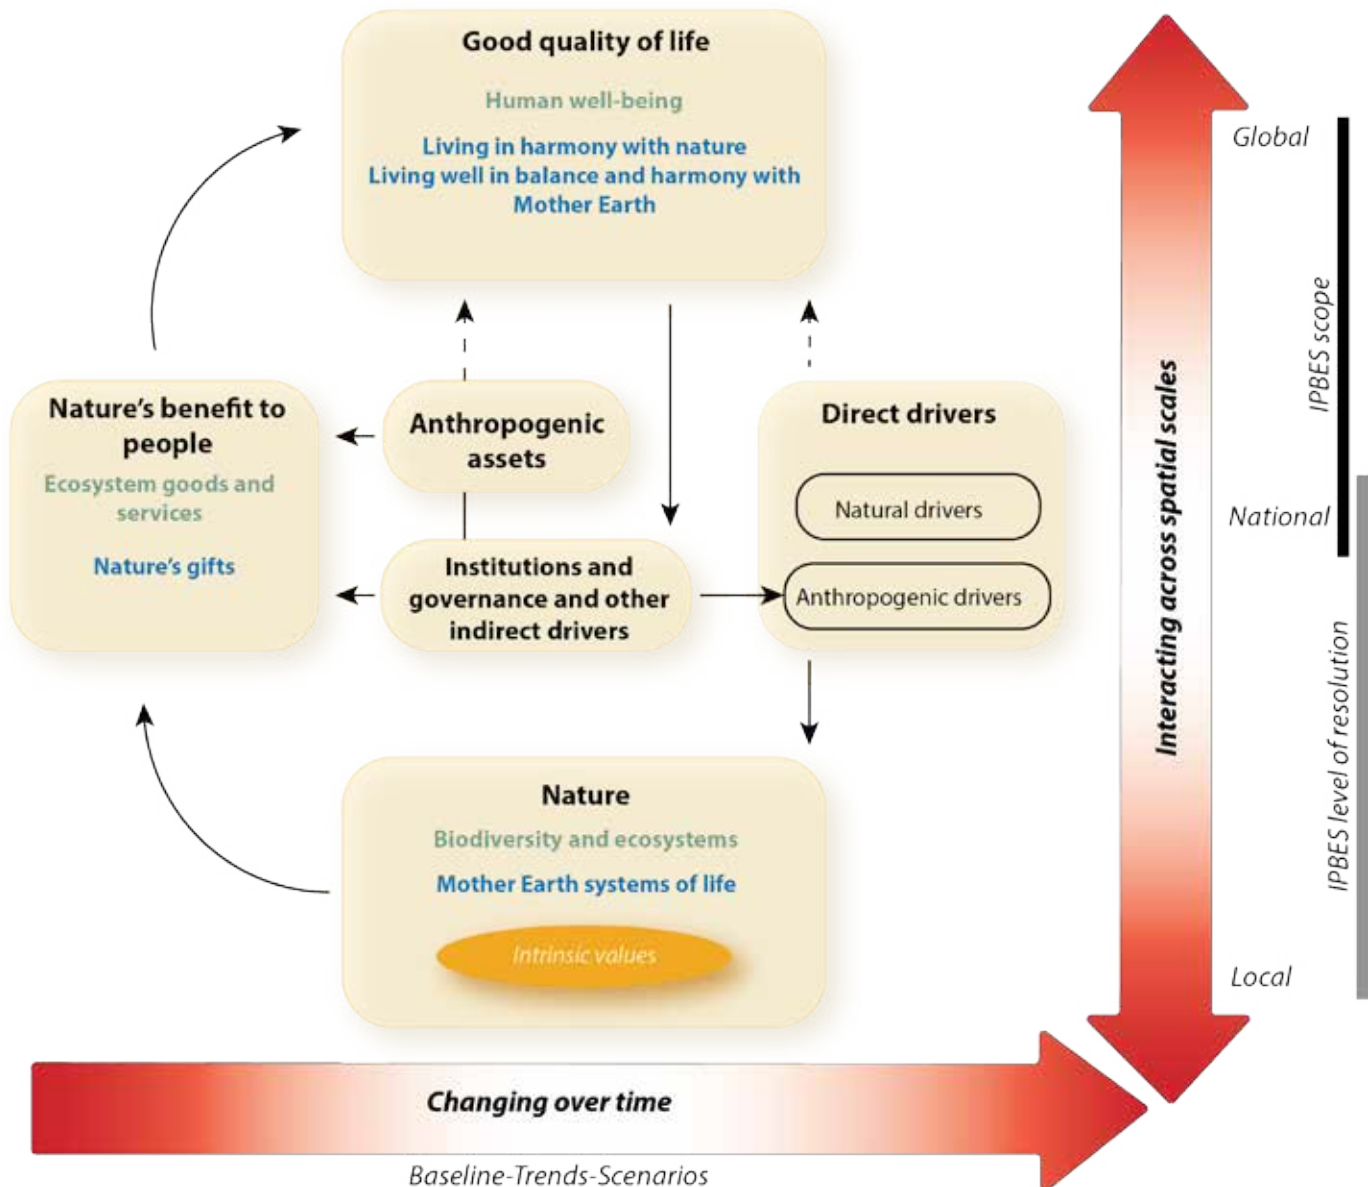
Good quality of life

Human well-being

Living in harmony with nature
Living well in balance and harmony with Mother Earth

Nature's benefit to people

Ecosystem goods and services

Nature's gifts

Anthropogenic assets

Institutions and governance and other indirect drivers

Direct drivers

Natural drivers

Anthropogenic drivers

Nature

Biodiversity and ecosystems

Mother Earth systems of life

Intrinsic values

Interacting across spatial scales

Global

National

Local

IPBES scope

IPBES level of resolution

Changing over time

Baseline-Trends-Scenarios